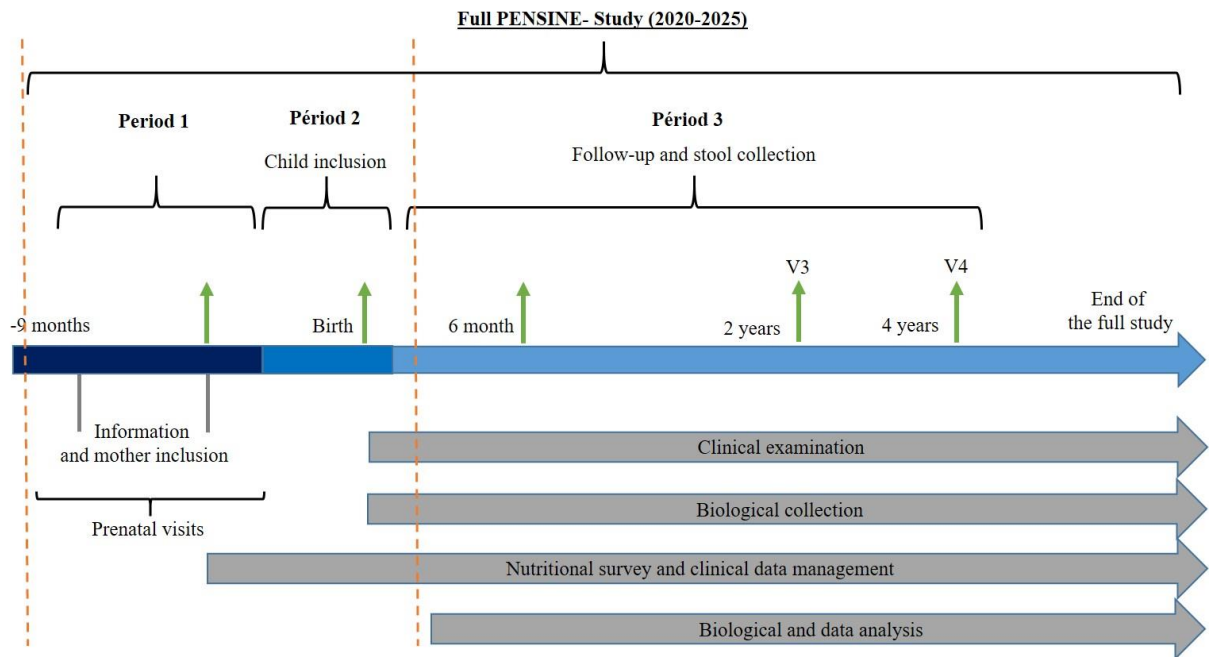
Full PENSINE- Study (2020-2025)

Period 1

Périod 2

Child inclusion

Période 3

Follow-up and stool collection

V3

V4

-9 months

Birth

6 month

2 years

4 years

End of the full study

Information and mother inclusion

Prenatal visits

Clinical examination

Biological collection

Nutritional survey and clinical data management

Biological and data analysis